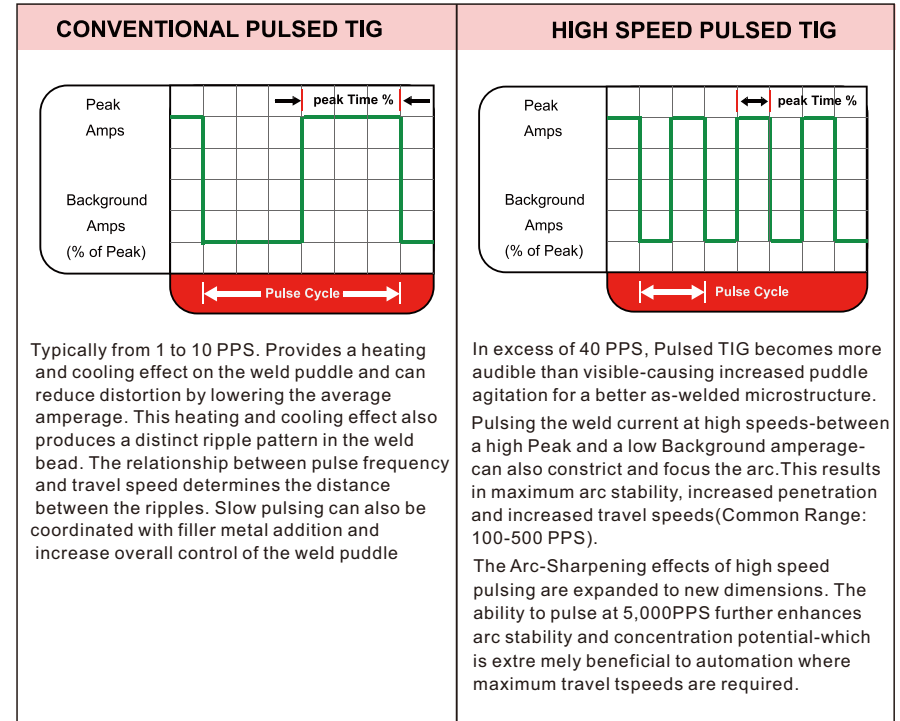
CONVENTIONAL PULSED TIG

Peak Amps

peak Time %

Background Amps (% of Peak)

Pulse Cycle

Typically from 1 to 10 PPS. Provides a heating and cooling effect on the weld puddle and can reduce distortion by lowering the average amperage. This heating and cooling effect also produces a distinct ripple pattern in the weld bead. The relationship between pulse frequency and travel speed determines the distance between the ripples. Slow pulsing can also be coordinated with filler metal addition and increase overall control of the weld puddle

HIGH SPEED PULSED TIG

Peak Amps

peak Time %

Background Amps (% of Peak)

Pulse Cycle

In excess of 40 PPS, Pulsed TIG becomes more audible than visible-causing increased puddle agitation for a better as-welded microstructure.

Pulsing the weld current at high speeds-between a high Peak and a low Background amperage-can also constrict and focus the arc.This results in maximum arc stability, increased penetration and increased travel speeds(Common Range: 100-500 PPS).

The Arc-Sharpening effects of high speed pulsing are expanded to new dimensions. The ability to pulse at 5,000PPS further enhances arc stability and concentration potential-which is extre mely beneficial to automation where maximum travel tspeeds are required.